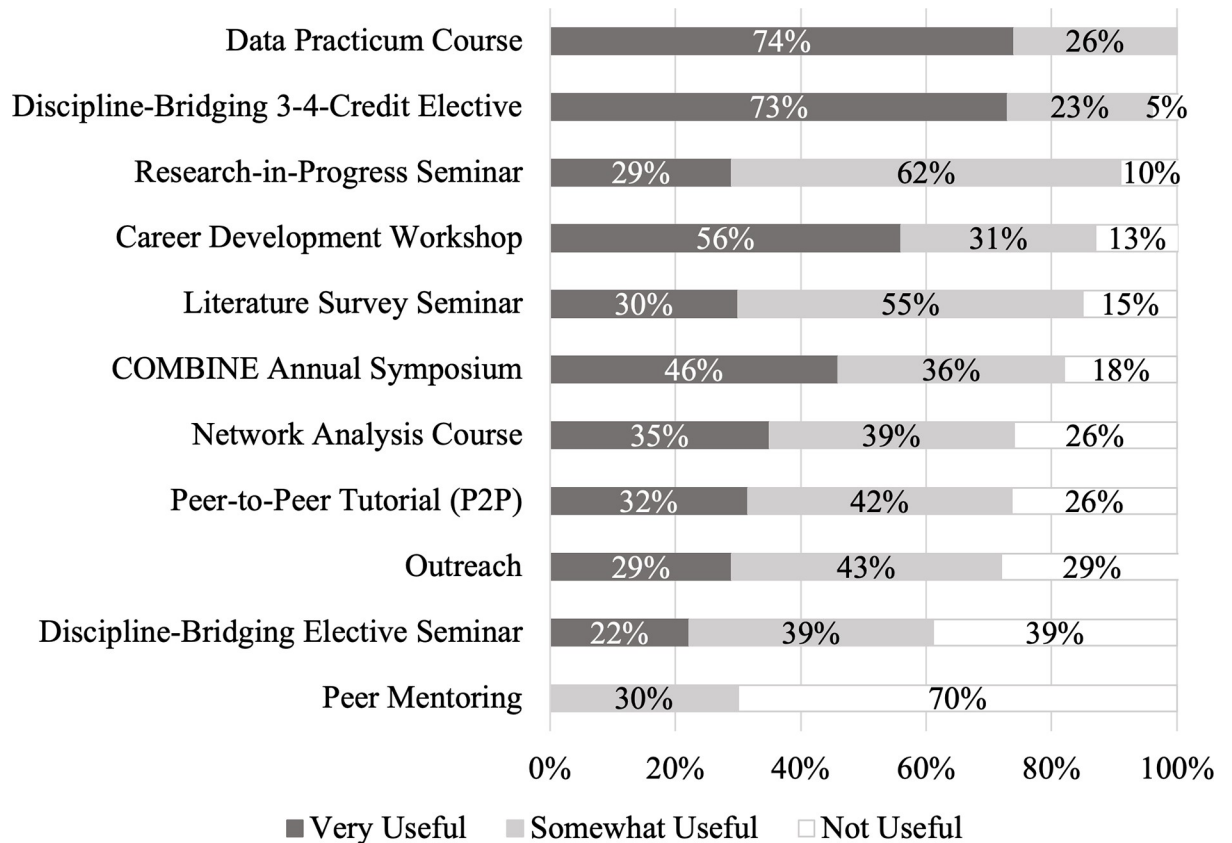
| | Very Useful | Somewhat Useful | Not Useful |
|---|---|---|---|
| Data Practicum Course | 74% | 26% | |
| Discipline-Bridging 3-4-Credit Elective | 73% | 23% | 5% |
| Research-in-Progress Seminar | 29% | 62% | 10% |
| Career Development Workshop | 56% | 31% | 13% |
| Literature Survey Seminar | 30% | 55% | 15% |
| COMBINE Annual Symposium | 46% | 36% | 18% |
| Network Analysis Course | 35% | 39% | 26% |
| Peer-to-Peer Tutorial (P2P) | 32% | 42% | 26% |
| Outreach | 29% | 43% | 29% |
| Discipline-Bridging Elective Seminar | 22% | 39% | 39% |
| Peer Mentoring | | 30% | 70% |

0% 20% 40% 60% 80% 100%

Very Useful Somewhat Useful Not Useful